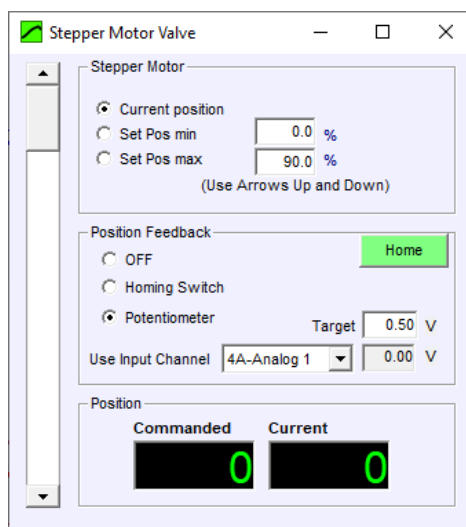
Stepper Motor Valve

Stepper Motor

Current position

Set Pos min 0.0 %

Set Pos max 90.0 %

(Use Arrows Up and Down)

Position Feedback

Home

OFF

Homing Switch

Potentiometer

Target 0.50 V

Use Input Channel 4A-Analog 1 0.00 V

Position

Commanded

Current

0

0